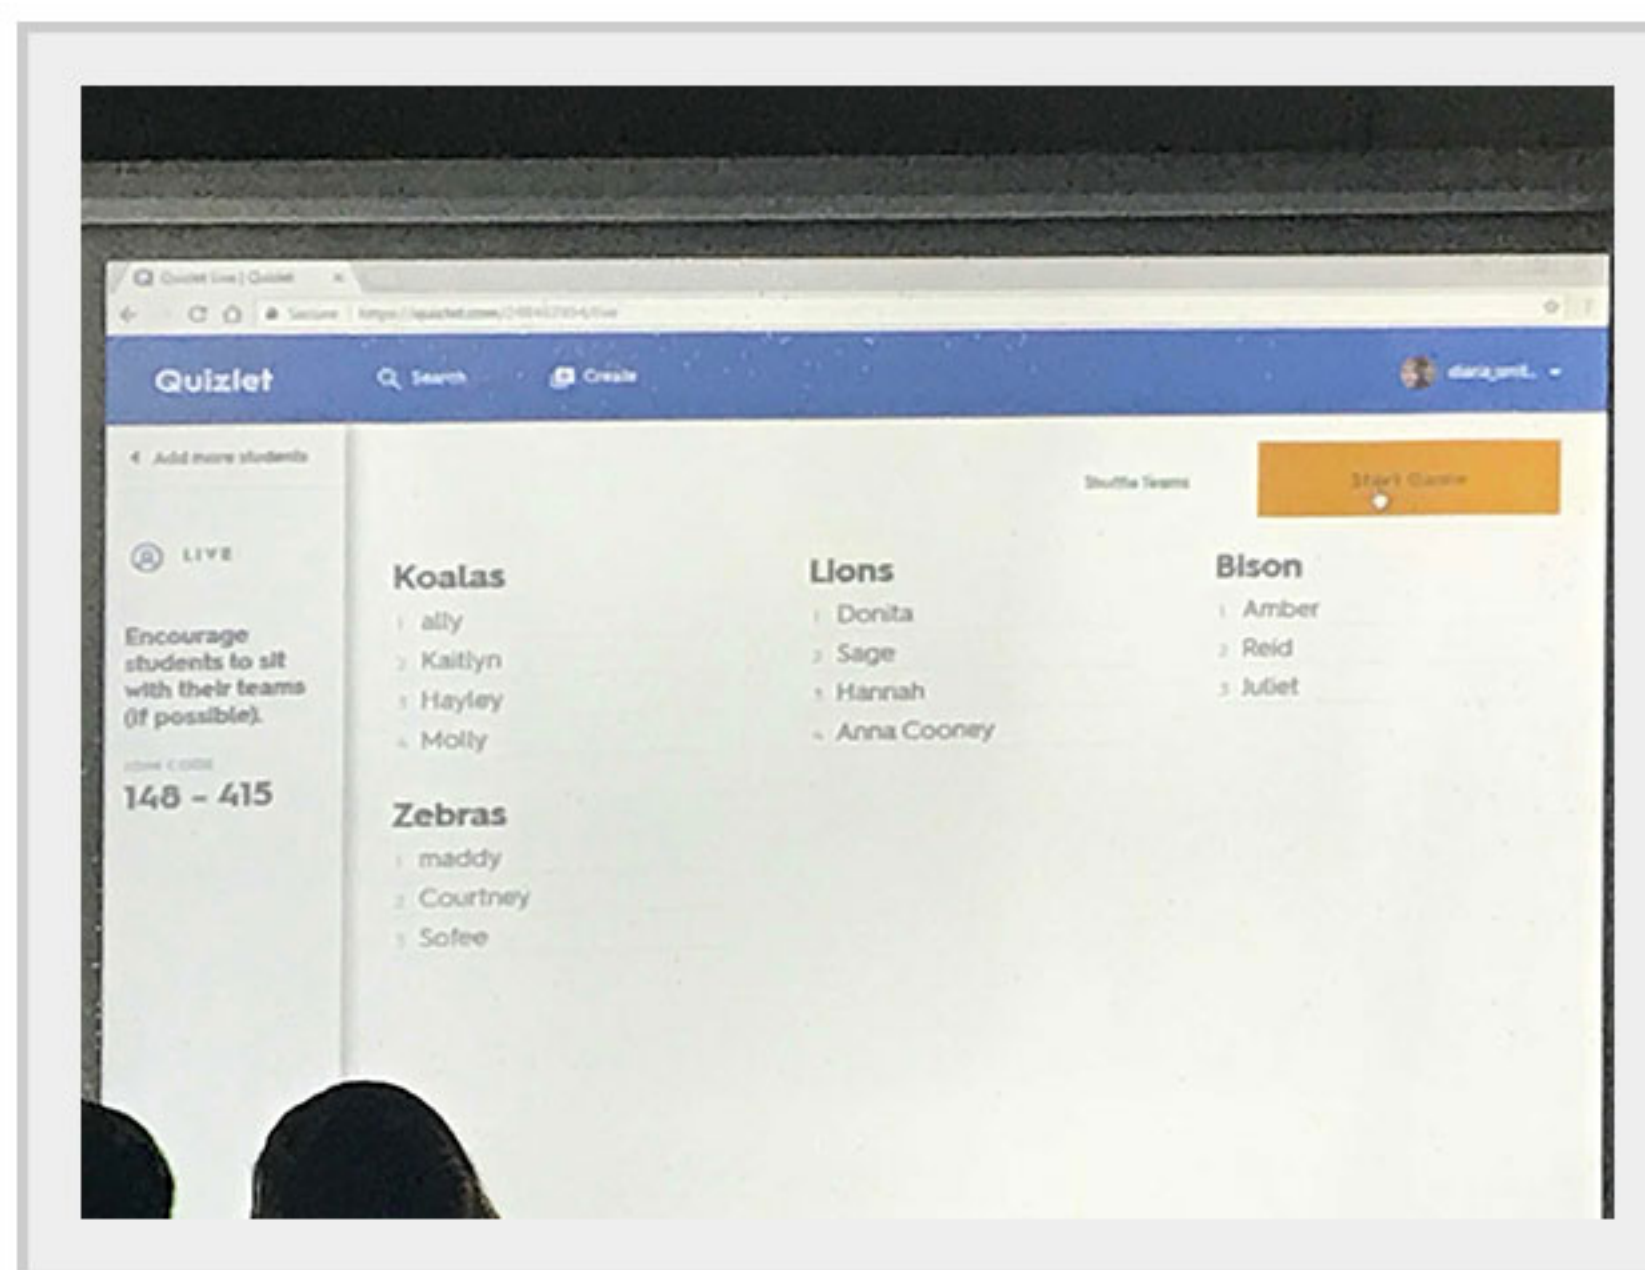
Quizlet Live | Quizlet

Secure | https://quizlet.com/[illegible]/live

Quizlet
Search
Create
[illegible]

Add more students

LIVE

Encourage students to sit with their teams (if possible).

JOIN CODE
148 - 415

Shuffle Teams
Start Game

Koalas
1 ally
2 Kaitlyn
3 Hayley
4 Molly

Zebras
1 maddy
2 Courtney
3 Sofee

Lions
1 Donita
2 Sage
3 Hannah
4 Anna Cooney

Bison
1 Amber
2 Reid
3 Juliet